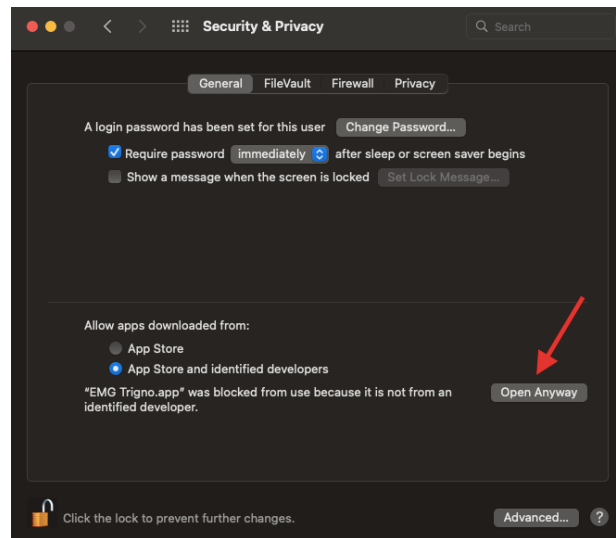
Security & Privacy

Search

General FileVault Firewall Privacy

A login password has been set for this user Change Password...

Require password immediately after sleep or screen saver begins

Show a message when the screen is locked Set Lock Message...

Allow apps downloaded from:

App Store

App Store and identified developers

"EMG Trigno.app" was blocked from use because it is not from an identified developer.

Open Anyway

Click the lock to prevent further changes.

Advanced...

?